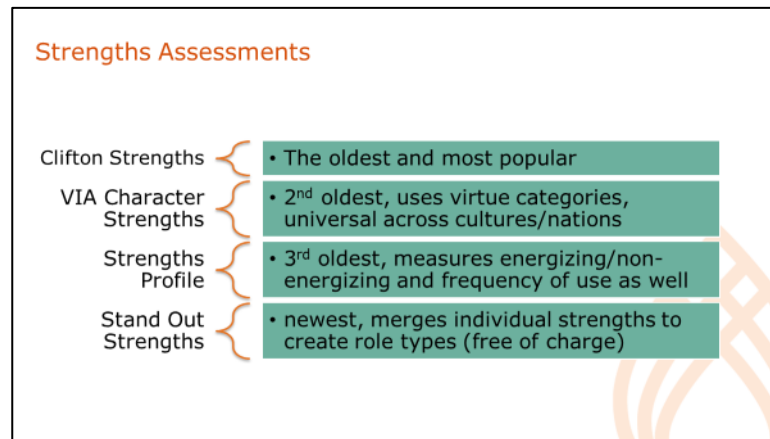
Strengths Assessments

Clifton Strengths

• The oldest and most popular

VIA Character Strengths

• 2nd oldest, uses virtue categories, universal across cultures/nations

Strengths Profile

• 3rd oldest, measures energizing/non-energizing and frequency of use as well

Stand Out Strengths

• newest, merges individual strengths to create role types (free of charge)